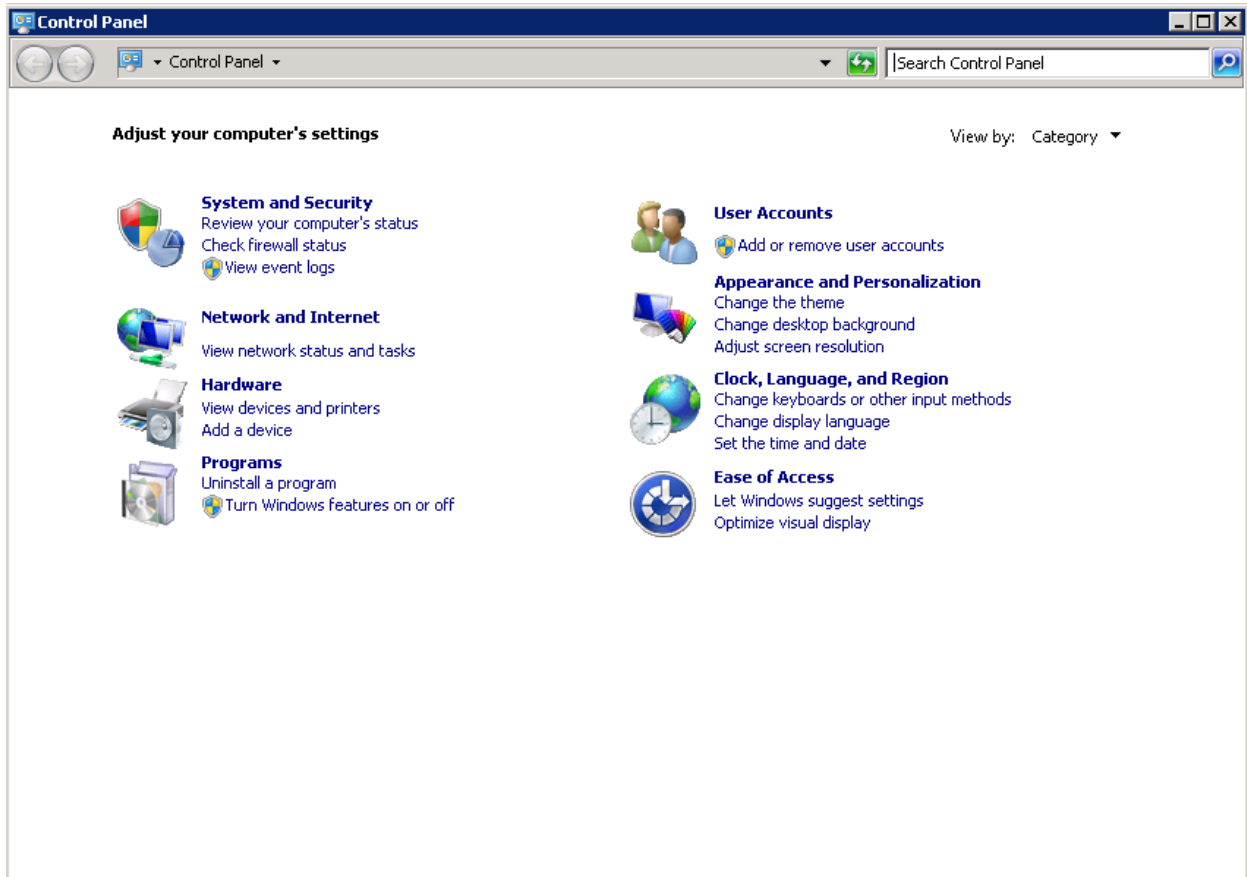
Control Panel

Control Panel

Search Control Panel

Adjust your computer's settings

View by: Category

System and Security
Review your computer's status
Check firewall status
View event logs

Network and Internet
View network status and tasks

Hardware
View devices and printers
Add a device

Programs
Uninstall a program
Turn Windows features on or off

User Accounts
Add or remove user accounts

Appearance and Personalization
Change the theme
Change desktop background
Adjust screen resolution

Clock, Language, and Region
Change keyboards or other input methods
Change display language
Set the time and date

Ease of Access
Let Windows suggest settings
Optimize visual display